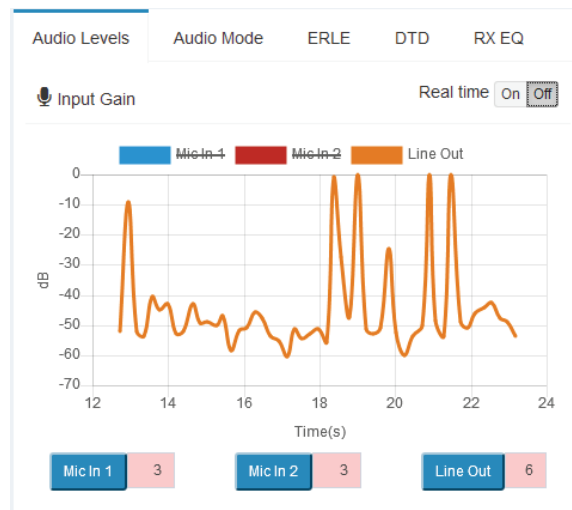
Audio Levels | Audio Mode | ERLE | DTD | RX EQ

Input Gain

Real time On Off

~~Mic In 1~~ ~~Mic In 2~~ Line Out

0
-10
-20
-30
-40
-50
-60
-70

dB

12 14 16 18 20 22 24

Time(s)

Mic In 1 3

Mic In 2 3

Line Out 6